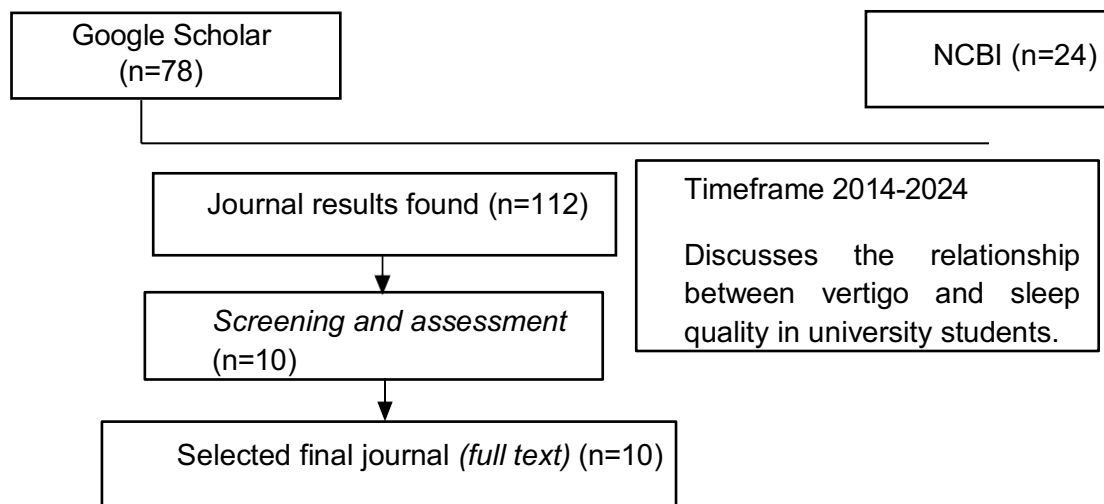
Google Scholar (n=78)

NCBI (n=24)

Journal results found (n=112)

Timeframe 2014-2024

Discusses the relationship between vertigo and sleep quality in university students.

*Screening and assessment* (n=10)

Selected final journal *(full text)* (n=10)